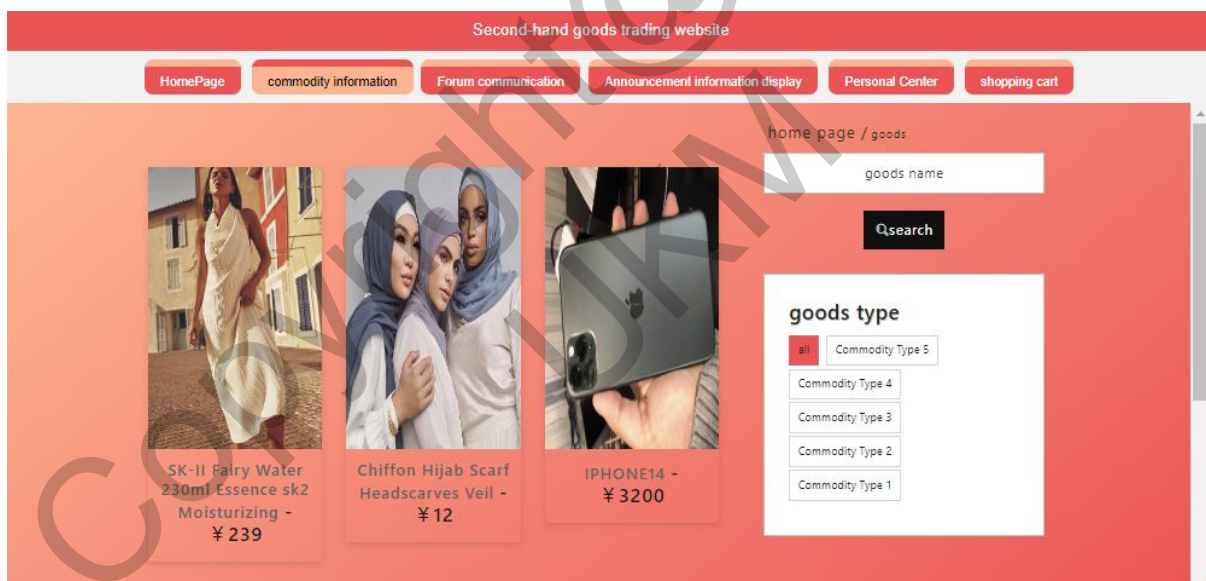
Second-hand goods trading website

HomePage
commodity information
Forum communication
Announcement information display
Personal Center
shopping cart

home page / goods

goods name

search

goods type

all
Commodity Type 5
Commodity Type 4
Commodity Type 3
Commodity Type 2
Commodity Type 1

SK-II Fairy Water 230ml Essence sk2 Moisturizing -
￥239

Chiffon Hijab Scarf Headscarves Veil -
￥12

IPHONE14 -
￥3200

Copyright@UJKM